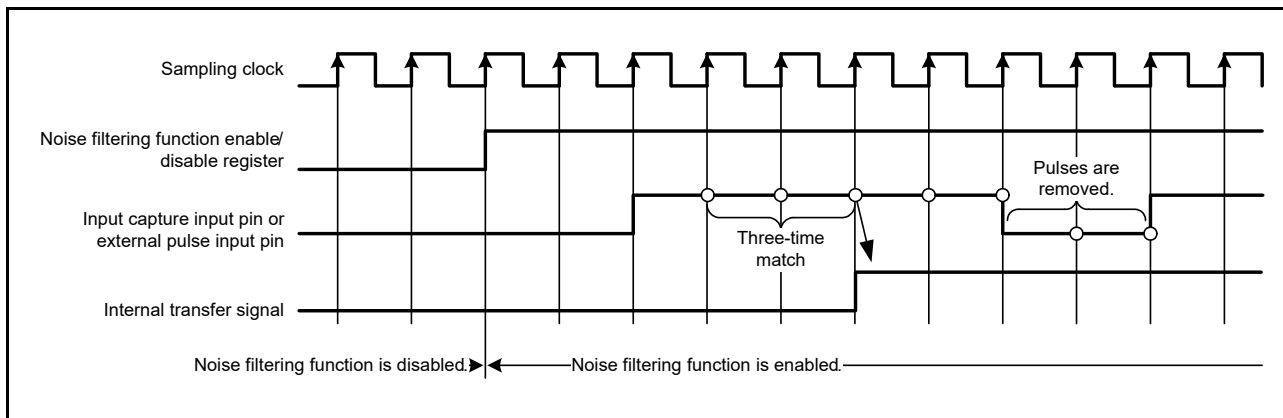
Sampling clock

Noise filtering function enable/ disable register

Input capture input pin or external pulse input pin

Internal transfer signal

Pulses are removed.

Three-time match

Noise filtering function is disabled.

Noise filtering function is enabled.